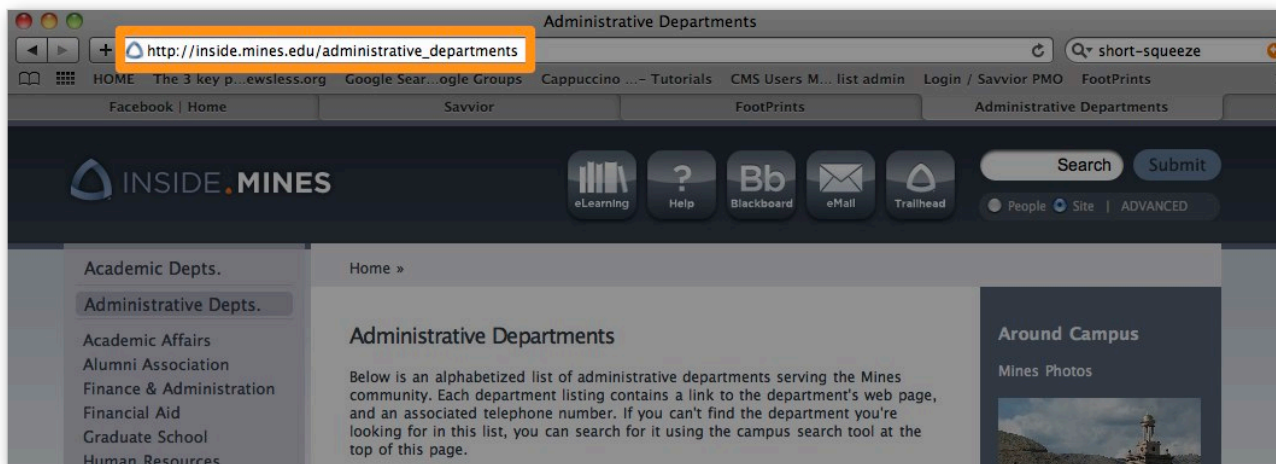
Administrative Departments

http://inside.mines.edu/administrative_departments

short-squeeze

HOME The 3 key p...ewsless.org Google Sear...ogle Groups Cappuccino ...– Tutorials CMS Users M... list admin Login / Savvior PMO FootPrints

Facebook | Home | Savvior | FootPrints | Administrative Departments

INSIDE.MINES

eLearning Help Blackboard eMail Trailhead

Search Submit

People Site | ADVANCED

Academic Depts.
Administrative Depts.
Academic Affairs
Alumni Association
Finance & Administration
Financial Aid
Graduate School
Human Resources

Home »

Administrative Departments

Below is an alphabetized list of administrative departments serving the Mines community. Each department listing contains a link to the department's web page, and an associated telephone number. If you can't find the department you're looking for in this list, you can search for it using the campus search tool at the top of this page.

Around Campus

Mines Photos